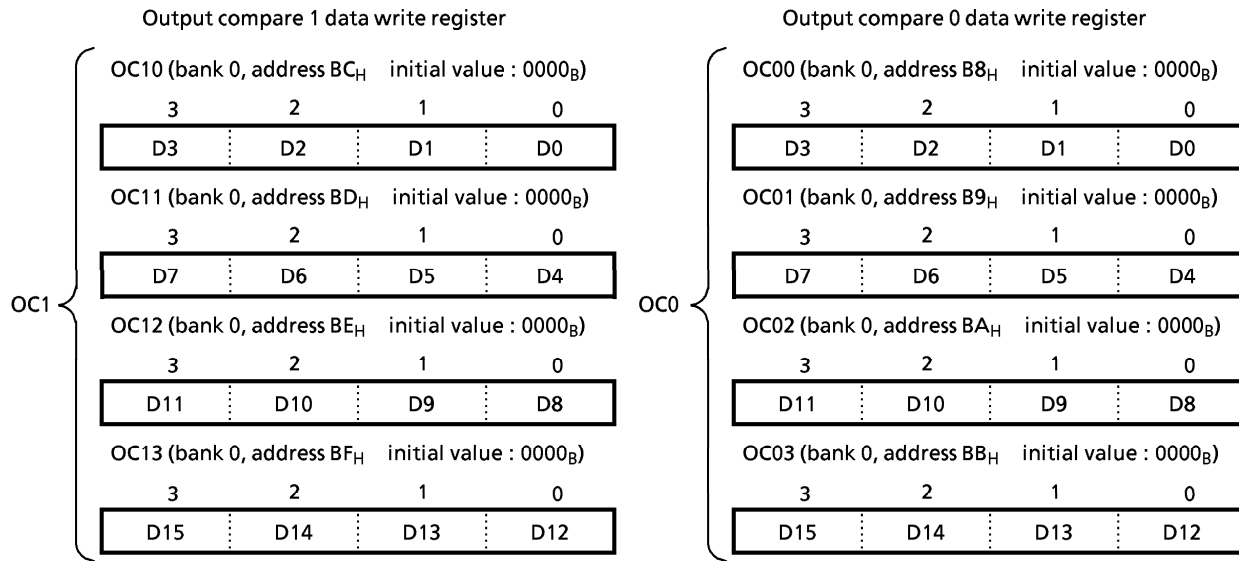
Output compare 1 data write register

OC1

OC10 (bank 0, address $BC_H$ initial value : $0000_B$)

| 3 | 2 | 1 | 0 |
|---|---|---|---|
| D3 | D2 | D1 | D0 |

OC11 (bank 0, address $BD_H$ initial value : $0000_B$)

| 3 | 2 | 1 | 0 |
|---|---|---|---|
| D7 | D6 | D5 | D4 |

OC12 (bank 0, address $BE_H$ initial value : $0000_B$)

| 3 | 2 | 1 | 0 |
|---|---|---|---|
| D11 | D10 | D9 | D8 |

OC13 (bank 0, address $BF_H$ initial value : $0000_B$)

| 3 | 2 | 1 | 0 |
|---|---|---|---|
| D15 | D14 | D13 | D12 |

Output compare 0 data write register

OC0

OC00 (bank 0, address $B8_H$ initial value : $0000_B$)

| 3 | 2 | 1 | 0 |
|---|---|---|---|
| D3 | D2 | D1 | D0 |

OC01 (bank 0, address $B9_H$ initial value : $0000_B$)

| 3 | 2 | 1 | 0 |
|---|---|---|---|
| D7 | D6 | D5 | D4 |

OC02 (bank 0, address $BA_H$ initial value : $0000_B$)

| 3 | 2 | 1 | 0 |
|---|---|---|---|
| D11 | D10 | D9 | D8 |

OC03 (bank 0, address $BB_H$ initial value : $0000_B$)

| 3 | 2 | 1 | 0 |
|---|---|---|---|
| D15 | D14 | D13 | D12 |